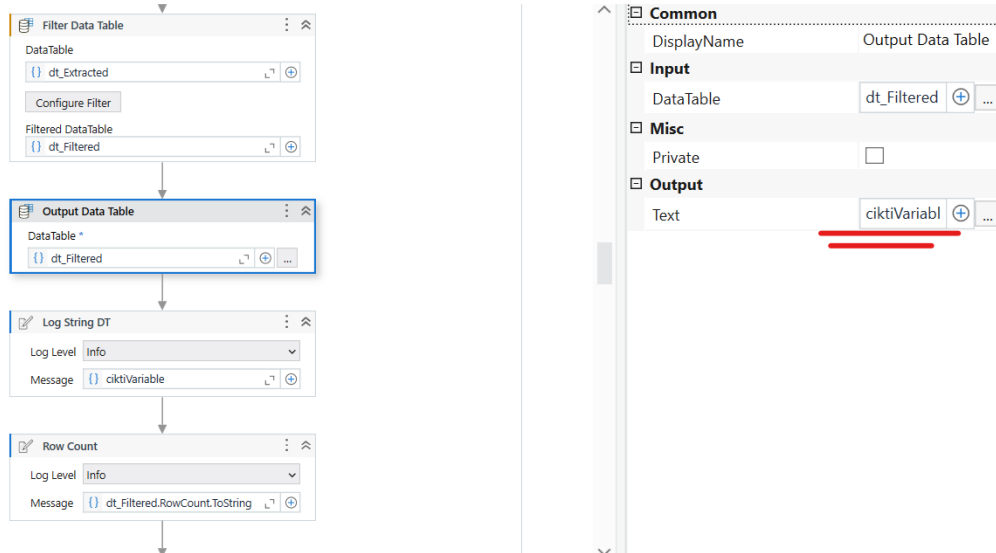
Filter Data Table

DataTable

{ } dt_Extracted

Configure Filter

Filtered DataTable

{ } dt_Filtered

Output Data Table

DataTable *

{ } dt_Filtered

...

Log String DT

Log Level Info

Message { } ciktiVariable

Row Count

Log Level Info

Message { } dt_Filtered.RowCount.ToString

Common

DisplayName Output Data Table

Input

DataTable dt_Filtered ...

Misc

Private

Output

Text ciktiVariabl ...